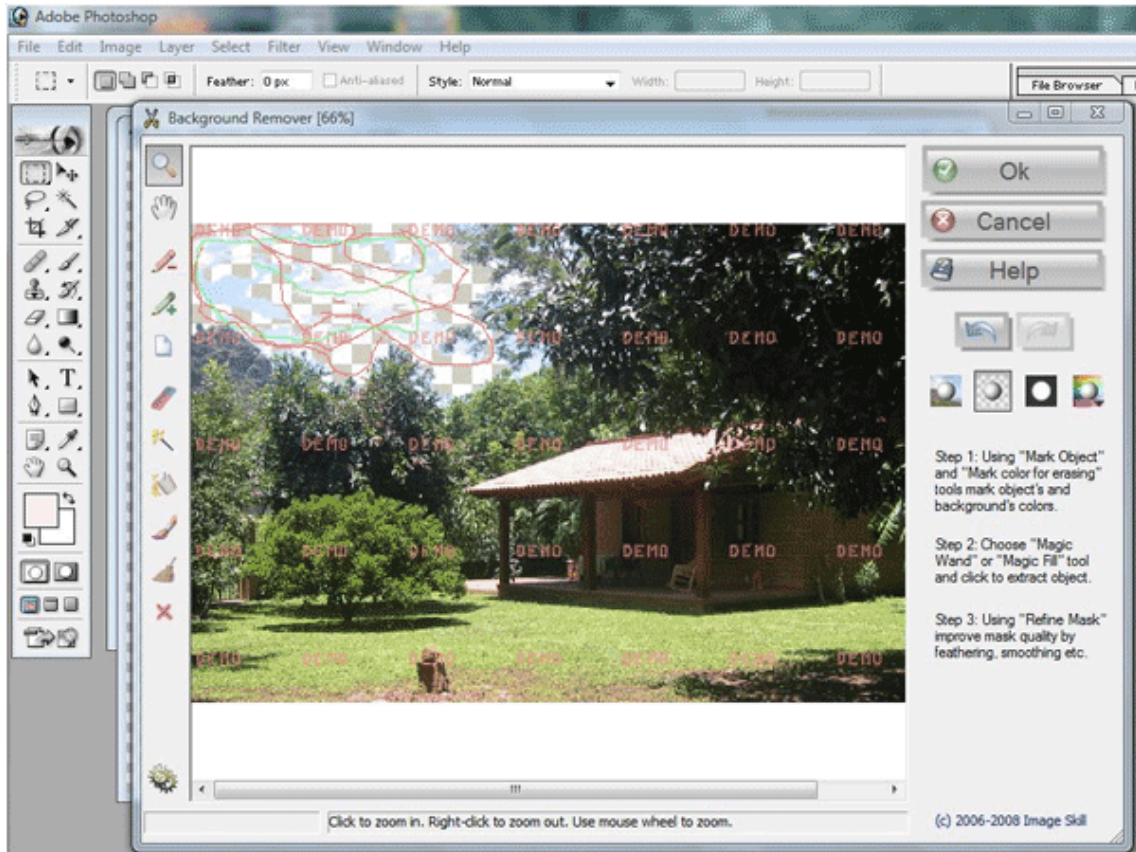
Adobe Photoshop

File Edit Image Layer Select Filter View Window Help

Feather: 0 px Anti-aliased Style: Normal Width: Height:

File Browser

Background Remover [66%]

DEMO DEMO DEMO DEMO DEMO DEMO DEMO
DEMO DEMO DEMO DEMO DEMO DEMO DEMO
DEMO DEMO DEMO DEMO DEMO DEMO DEMO
DEMO DEMO DEMO DEMO DEMO DEMO DEMO
DEMO DEMO DEMO DEMO DEMO DEMO DEMO

Ok

Cancel

Help

Step 1: Using "Mark Object" and "Mark color for erasing" tools mark object's and background's colors.

Step 2: Choose "Magic Wand" or "Magic Fill" tool and click to extract object.

Step 3: Using "Refine Mask" improve mask quality by feathering, smoothing etc.

Click to zoom in. Right-click to zoom out. Use mouse wheel to zoom.

(c) 2006-2008 Image Skill